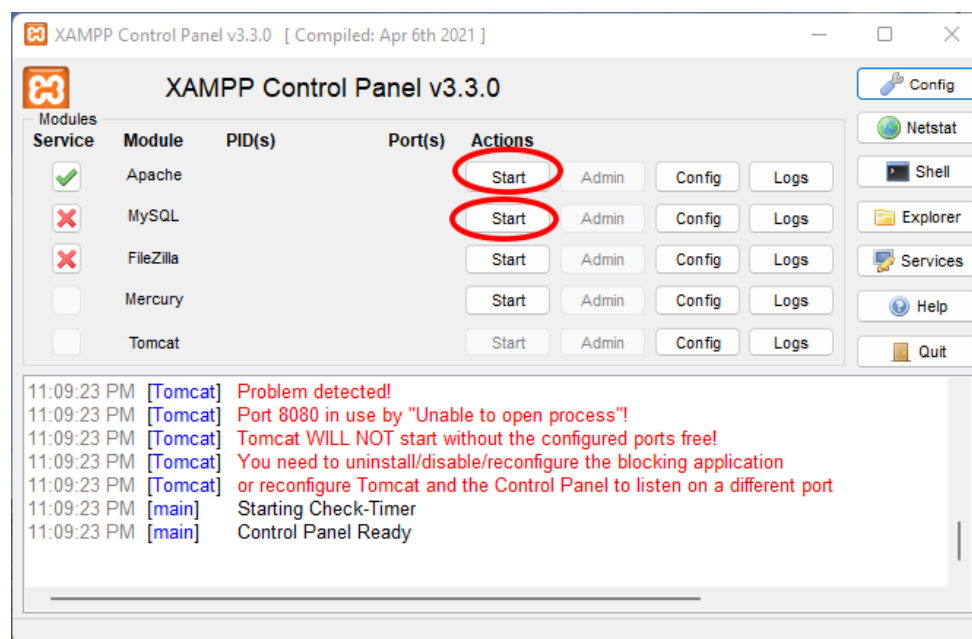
XAMPP Control Panel v3.3.0 [ Compiled: Apr 6th 2021 ]

XAMPP Control Panel v3.3.0

Config

Modules

Netstat

| Service | Module | PID(s) | Port(s) | Actions | | | |
|---|---|---|---|---|---|---|---|
| | Apache | | | Start | Admin | Config | Logs |
| | MySQL | | | Start | Admin | Config | Logs |
| | FileZilla | | | Start | Admin | Config | Logs |
| | Mercury | | | Start | Admin | Config | Logs |
| | Tomcat | | | Start | Admin | Config | Logs |

Shell

Explorer

Services

Help

Quit

11:09:23 PM [Tomcat] Problem detected!
11:09:23 PM [Tomcat] Port 8080 in use by "Unable to open process"!
11:09:23 PM [Tomcat] Tomcat WILL NOT start without the configured ports free!
11:09:23 PM [Tomcat] You need to uninstall/disable/reconfigure the blocking application
11:09:23 PM [Tomcat] or reconfigure Tomcat and the Control Panel to listen on a different port
11:09:23 PM [main] Starting Check-Timer
11:09:23 PM [main] Control Panel Ready